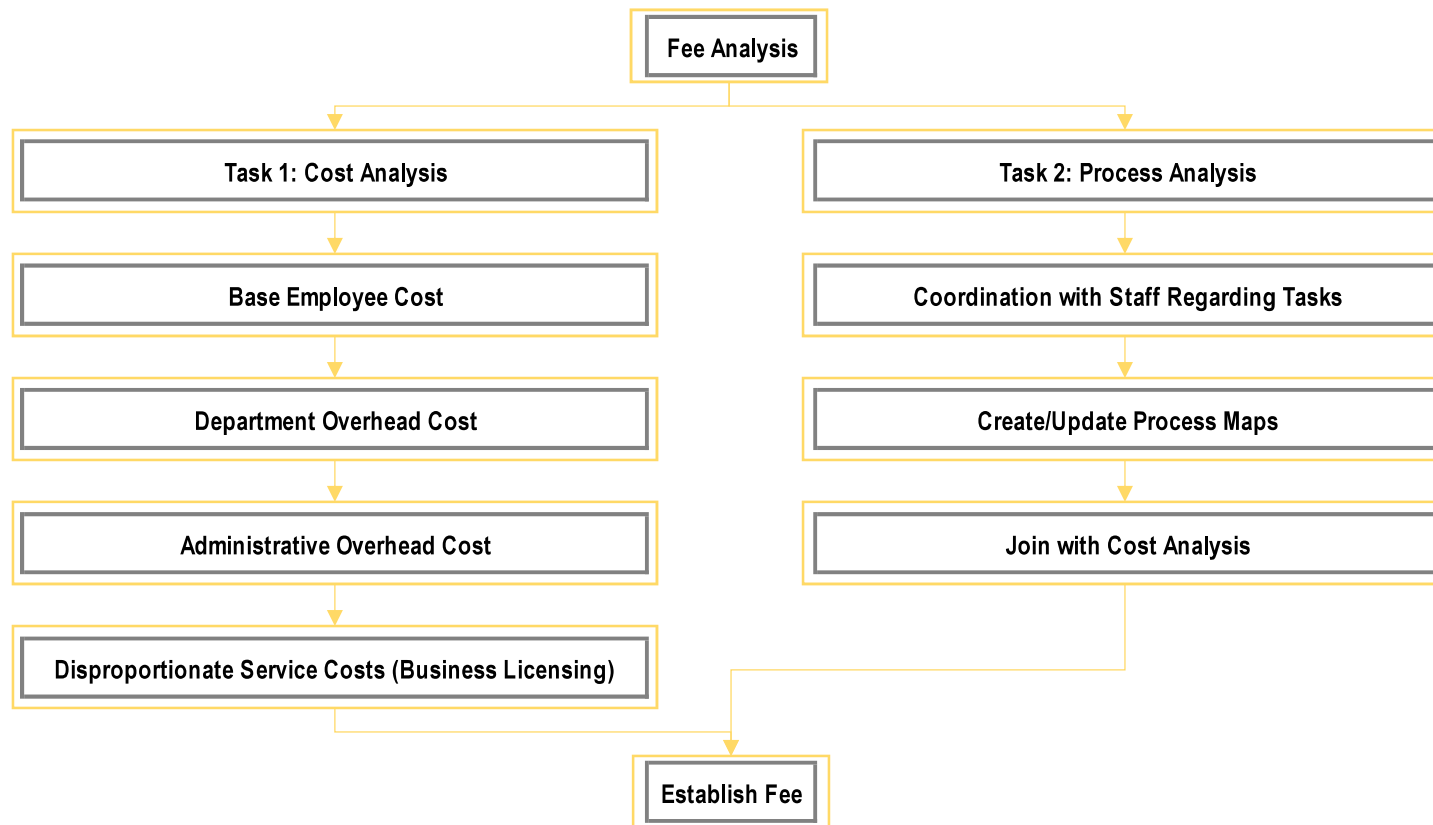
Fee Analysis

Task 1: Cost Analysis

Base Employee Cost

Department Overhead Cost

Administrative Overhead Cost

Disproportionate Service Costs (Business Licensing)

Task 2: Process Analysis

Coordination with Staff Regarding Tasks

Create/Update Process Maps

Join with Cost Analysis

Establish Fee